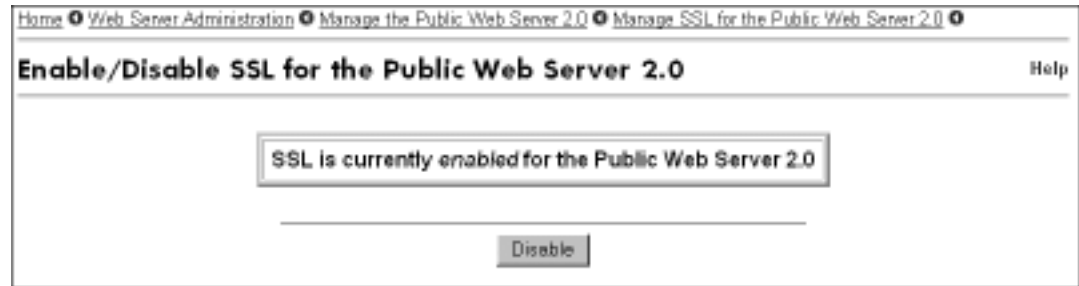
Home Web Server Administration Manage the Public Web Server 2.0 Manage SSL for the Public Web Server 2.0

Enable/Disable SSL for the Public Web Server 2.0

Help

SSL is currently *enabled* for the Public Web Server 2.0

Disable